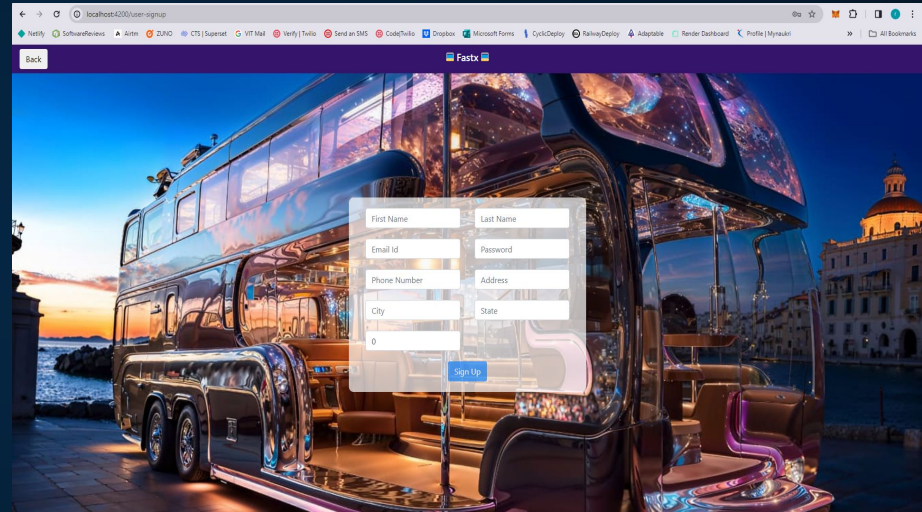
localhost:4200/user-signup

Netlify SoftwareReviews Airtm ZUNO CTS | Superset VIT Mail Verify | Twilio Send an SMS Code|Twilio Dropbox Microsoft Forms CyclicDeploy RailwayDeploy Adaptable Render Dashboard Profile | Mynaukri » All Bookmarks

Back

Fastx

First Name
Last Name
Email Id
Password
Phone Number
Address
City
State
0

Sign Up